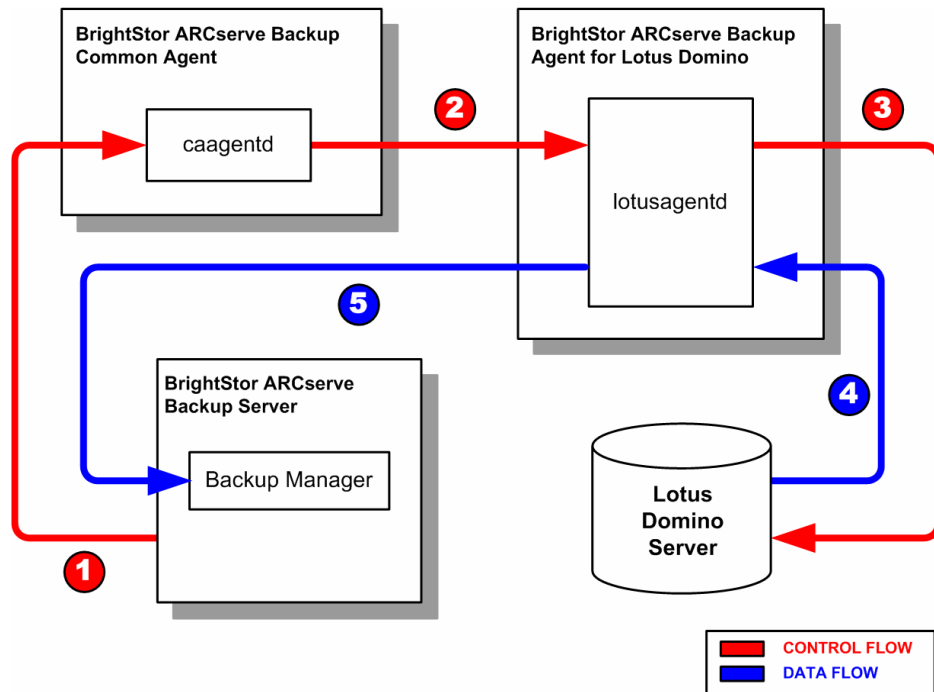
BrightStor ARCserve Backup Common Agent

caagentd

2

BrightStor ARCserve Backup Agent for Lotus Domino

lotusagentd

3

5

BrightStor ARCserve Backup Server

Backup Manager

4

Lotus Domino Server

1

CONTROL FLOW
DATA FLOW